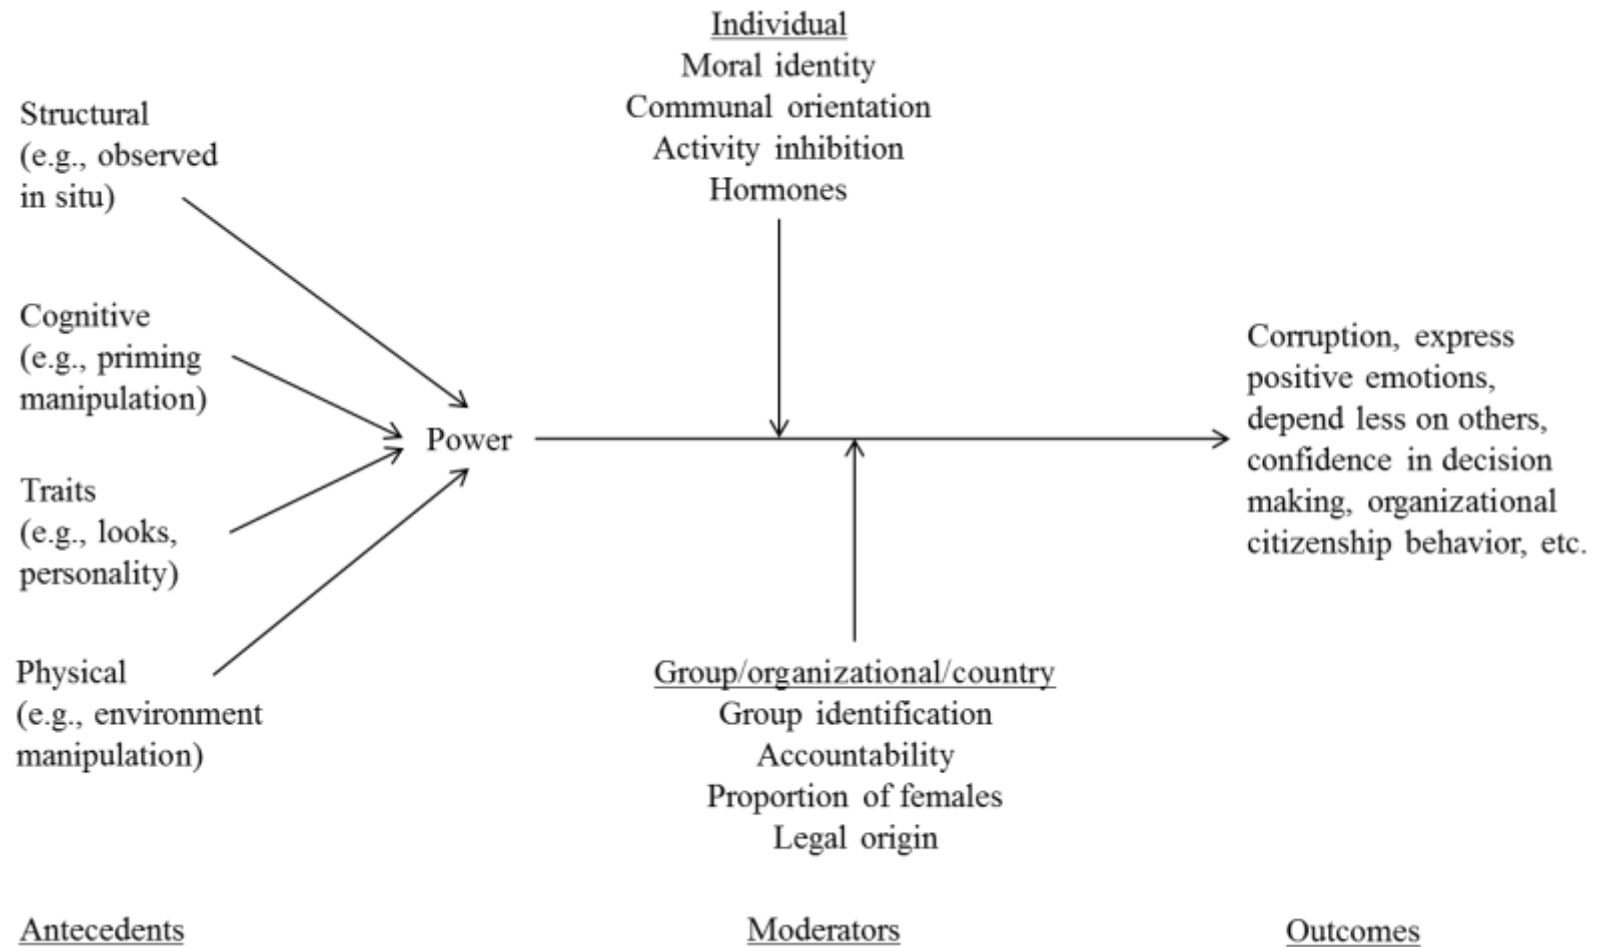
Individual
Moral identity
Communal orientation
Activity inhibition
Hormones

Structural (e.g., observed in situ)

Cognitive (e.g., priming manipulation)

Traits (e.g., looks, personality)

Physical (e.g., environment manipulation)

Power

Corruption, express positive emotions, depend less on others, confidence in decision making, organizational citizenship behavior, etc.

Group/organizational/country
Group identification
Accountability
Proportion of females
Legal origin

Antecedents

Moderators

Outcomes